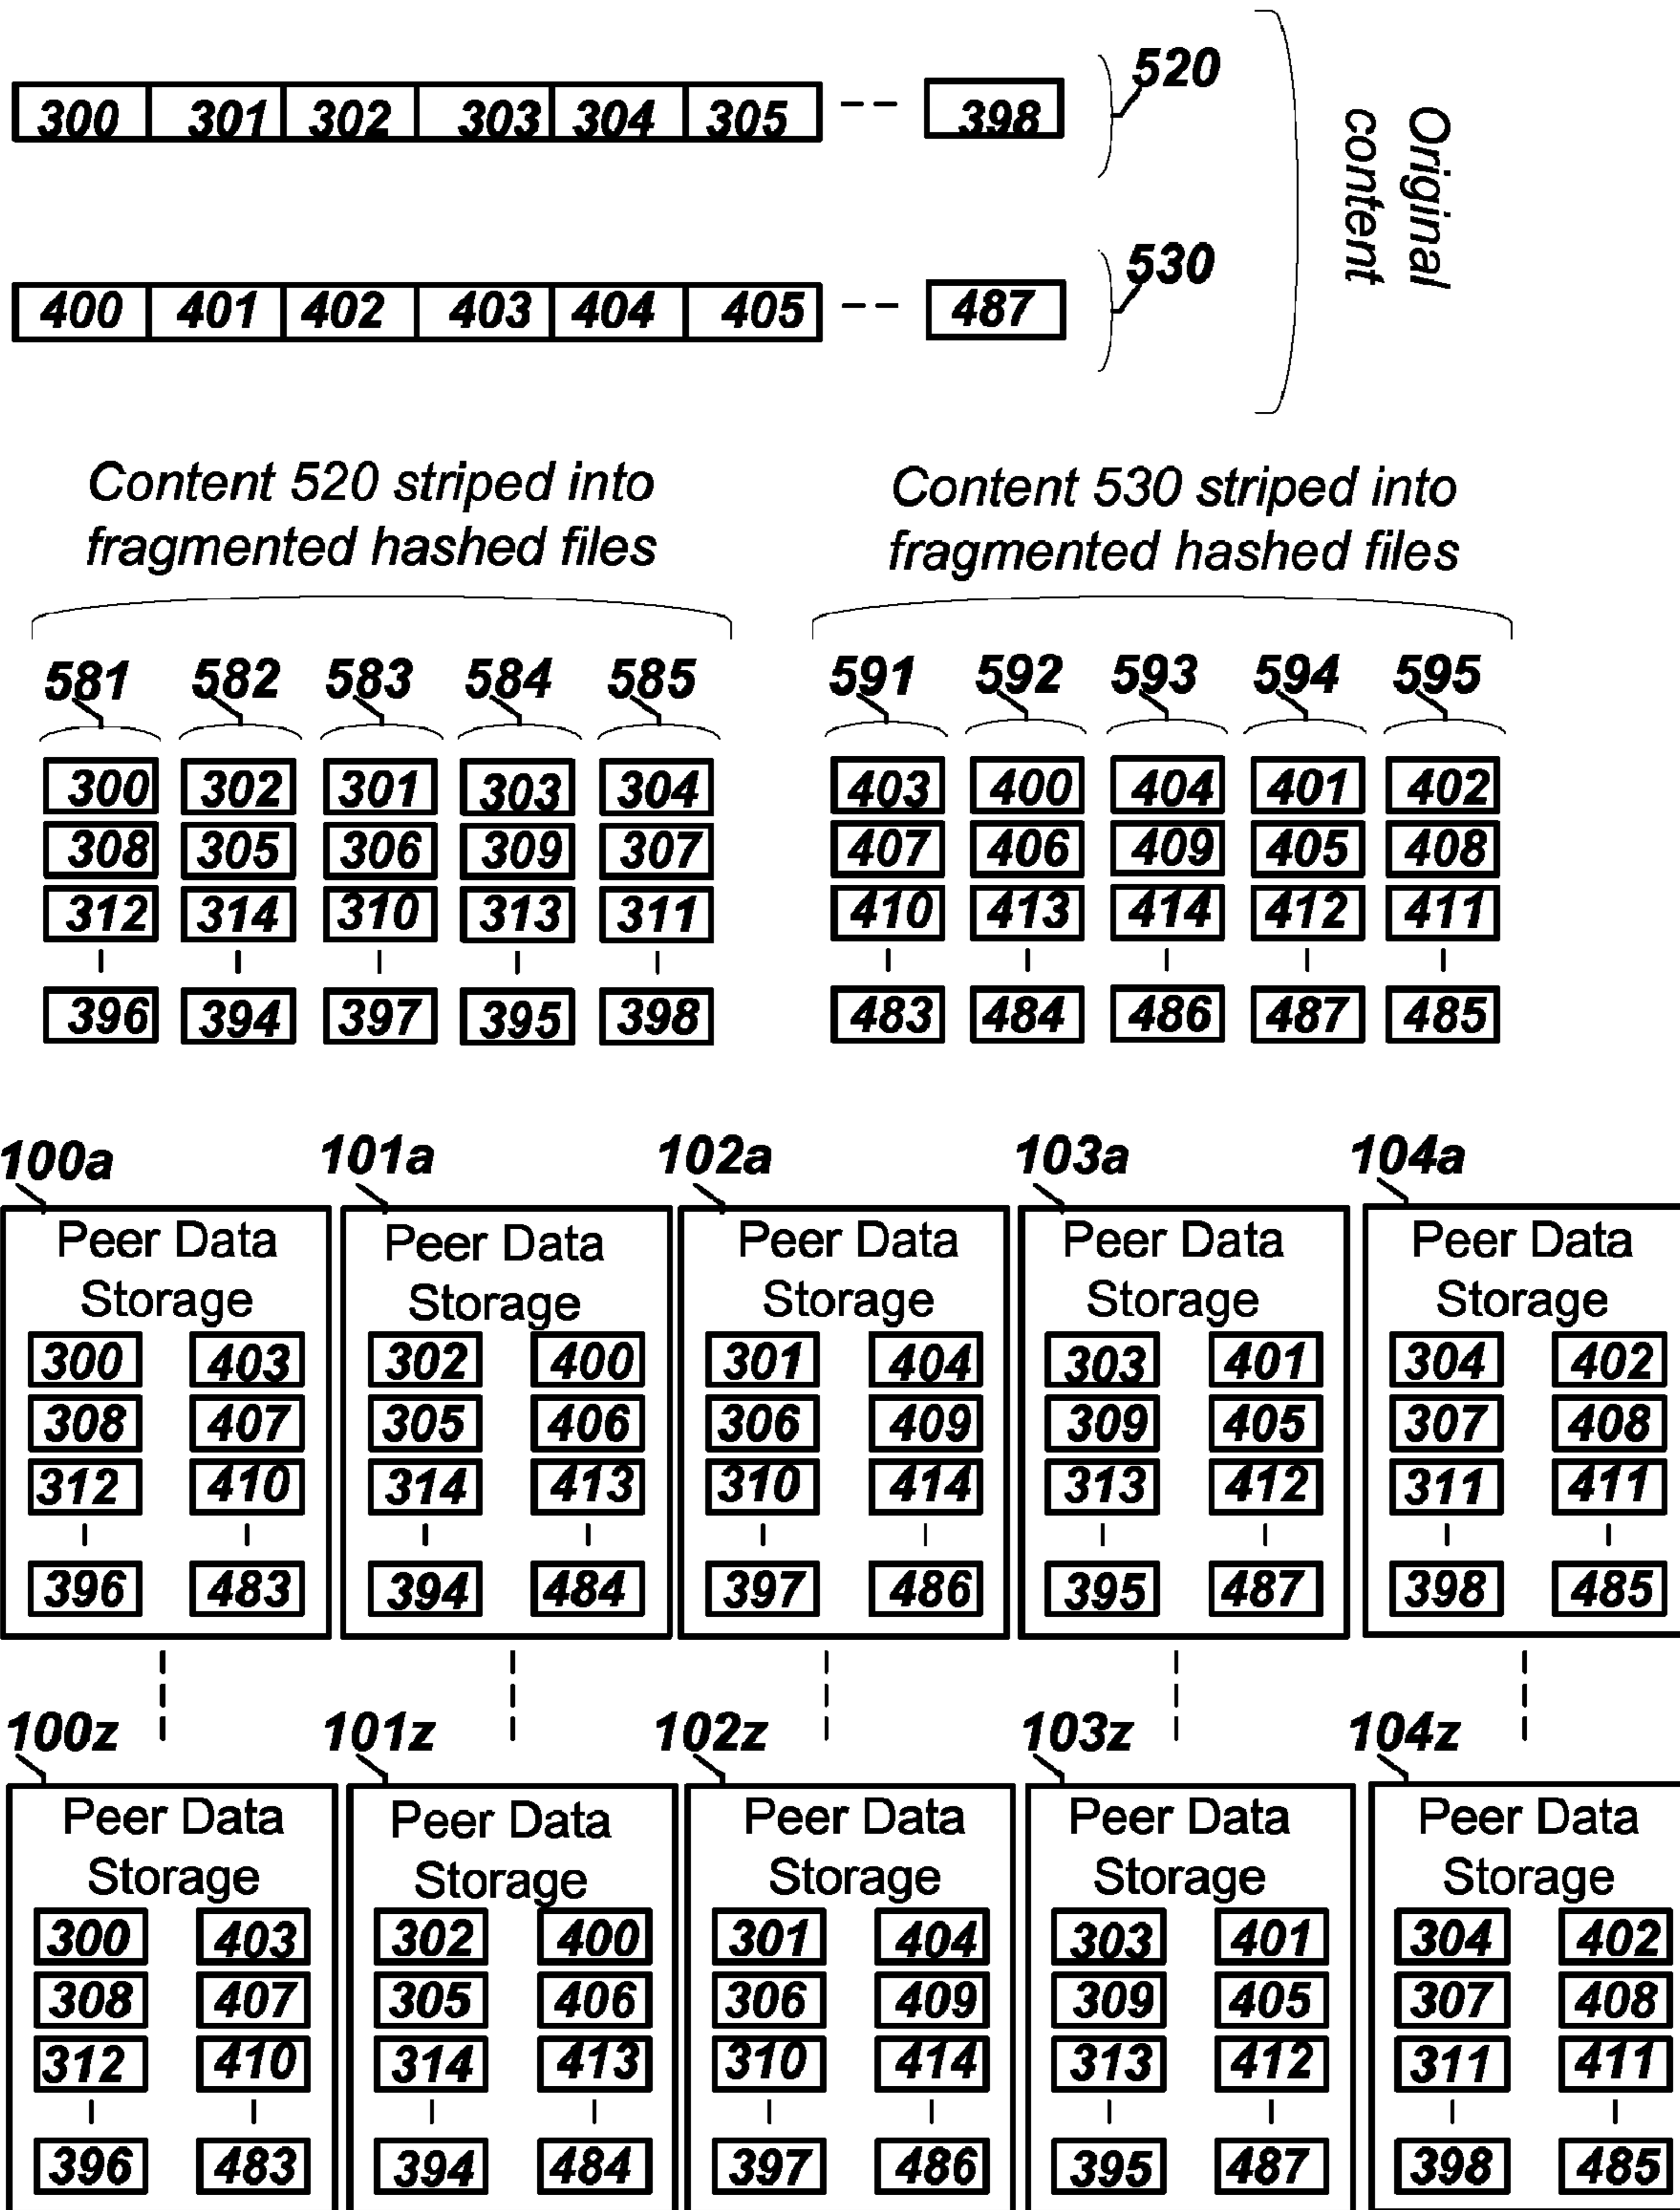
300 301 302 303 304 305 -- 398

520

400 401 402 403 404 405 -- 487

530

Original content

Content 520 striped into fragmented hashed files

Content 530 striped into fragmented hashed files

581 582 583 584 585

300 302 301 303 304
308 305 306 309 307
312 314 310 313 311
396 394 397 395 398

591 592 593 594 595

403 400 404 401 402
407 406 409 405 408
410 413 414 412 411
483 484 486 487 485

100a
Peer Data Storage
300 403
308 407
312 410
396 483

101a
Peer Data Storage
302 400
305 406
314 413
394 484

102a
Peer Data Storage
301 404
306 409
310 414
397 486

103a
Peer Data Storage
303 401
309 405
313 412
395 487

104a
Peer Data Storage
304 402
307 408
311 411
398 485

100z
Peer Data Storage
300 403
308 407
312 410
396 483

101z
Peer Data Storage
302 400
305 406
314 413
394 484

102z
Peer Data Storage
301 404
306 409
310 414
397 486

103z
Peer Data Storage
303 401
309 405
313 412
395 487

104z
Peer Data Storage
304 402
307 408
311 411
398 485